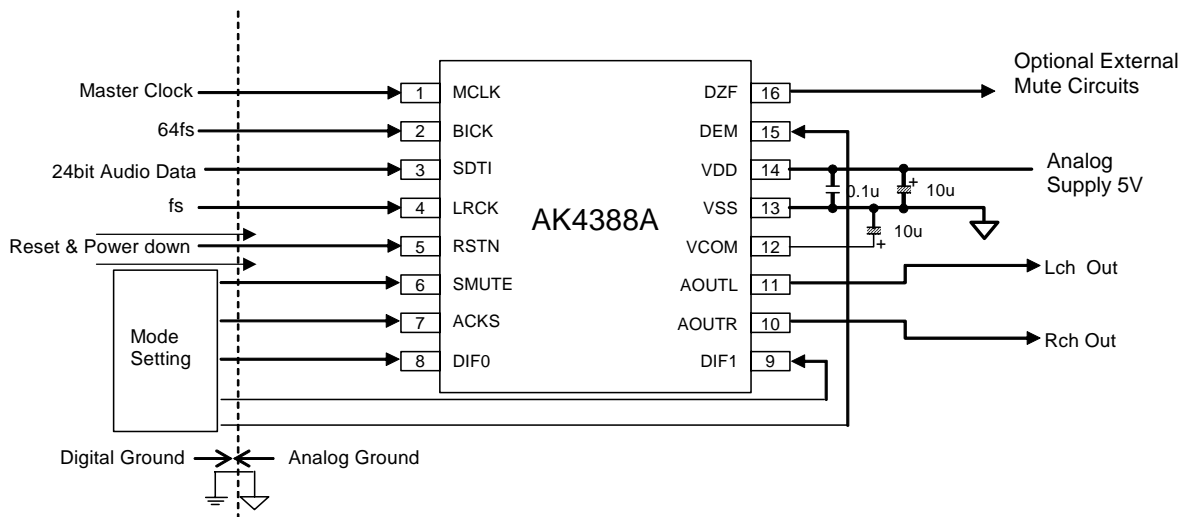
Master Clock
64fs
24bit Audio Data
fs
Reset & Power down
Mode Setting
Digital Ground
Analog Ground

1 MCLK
2 BICK
3 SDTI
4 LRCK
5 RSTN
6 SMUTE
7 ACKS
8 DIF0

AK4388A

DZF 16
DEM 15
VDD 14
VSS 13
VCOM 12
AOUTL 11
AOUTR 10
DIF1 9

Optional External Mute Circuits
0.1u
+ 10u
Analog Supply 5V
10u
+
Lch Out
Rch Out